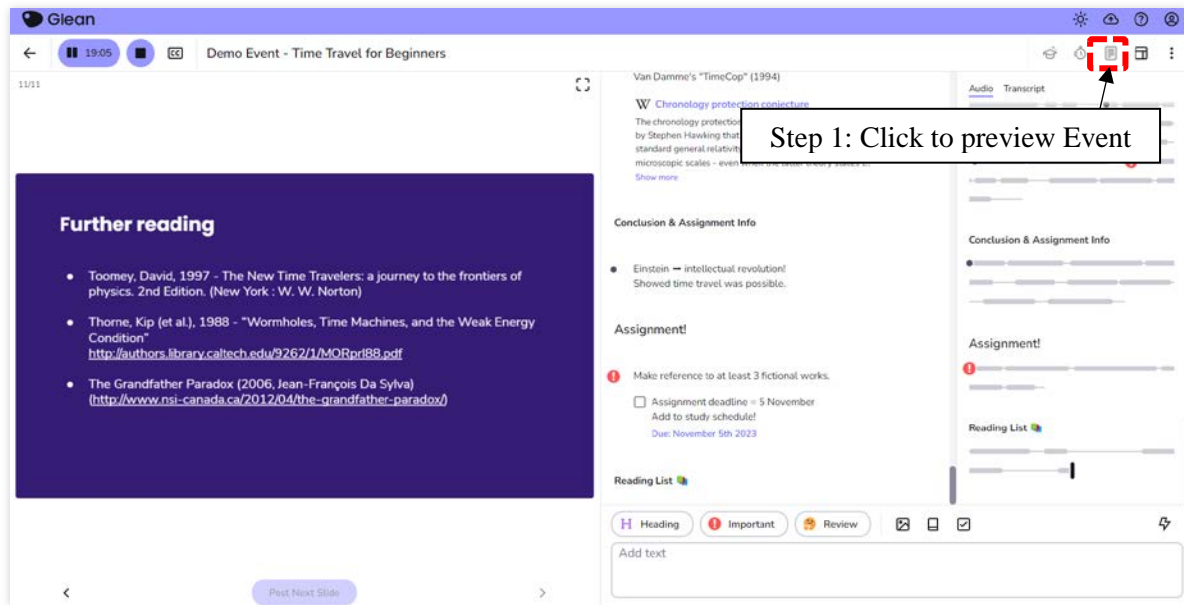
Glean

19:05

Demo Event - Time Travel for Beginners

11/11

Further reading

- Toomey, David, 1997 - The New Time Travelers: a journey to the frontiers of physics. 2nd Edition. (New York : W. W. Norton)
- Thorne, Kip (et al.), 1988 - "Wormholes, Time Machines, and the Weak Energy Condition" http://authors.library.caltech.edu/9262/1/MORprl88.pdf
- The Grandfather Paradox (2006, Jean-François Da Sylva) (http://www.nsi-canada.ca/2012/04/the-grandfather-paradox/)

Post Next Slide

Van Damme's "TimeCop" (1994)

W Chronology protection conjecture

The chronology protection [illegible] by Stephen Hawking that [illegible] standard general relativity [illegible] microscopic scales - even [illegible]

Show more

Conclusion & Assignment Info

Einstein ➡ intellectual revolution! Showed time travel was possible.

Assignment!

Make reference to at least 3 fictional works.

Assignment deadline = 5 November
Add to study schedule!
Due: November 5th 2023

Reading List

Heading Important Review

Add text

Audio Transcript

Step 1: Click to preview Event

Conclusion & Assignment Info

Assignment!

Reading List